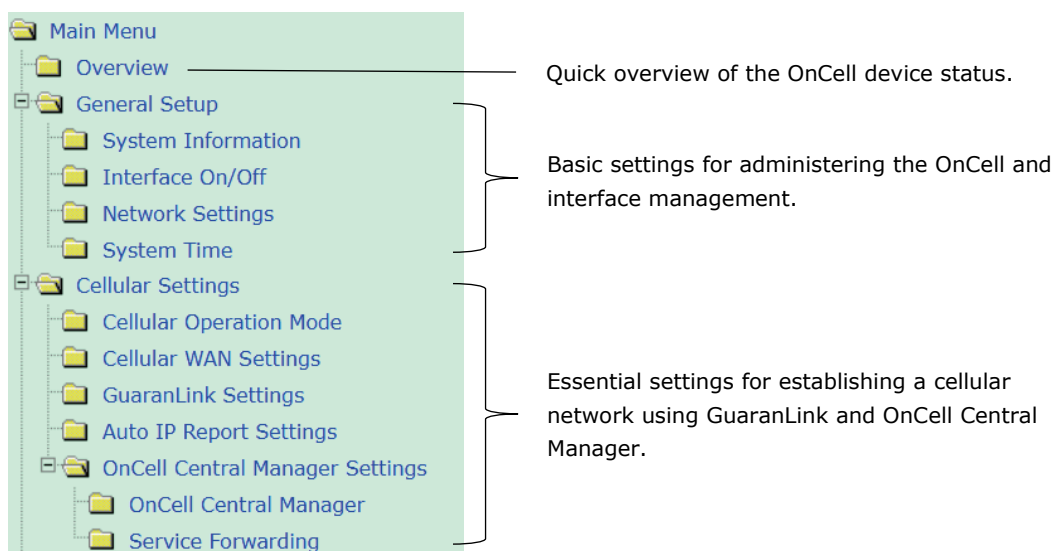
Main Menu
Overview
General Setup
System Information
Interface On/Off
Network Settings
System Time
Cellular Settings
Cellular Operation Mode
Cellular WAN Settings
GuaranLink Settings
Auto IP Report Settings
OnCell Central Manager Settings
OnCell Central Manager
Service Forwarding

Quick overview of the OnCell device status.

Basic settings for administering the OnCell and interface management.

Essential settings for establishing a cellular network using GuaranLink and OnCell Central Manager.